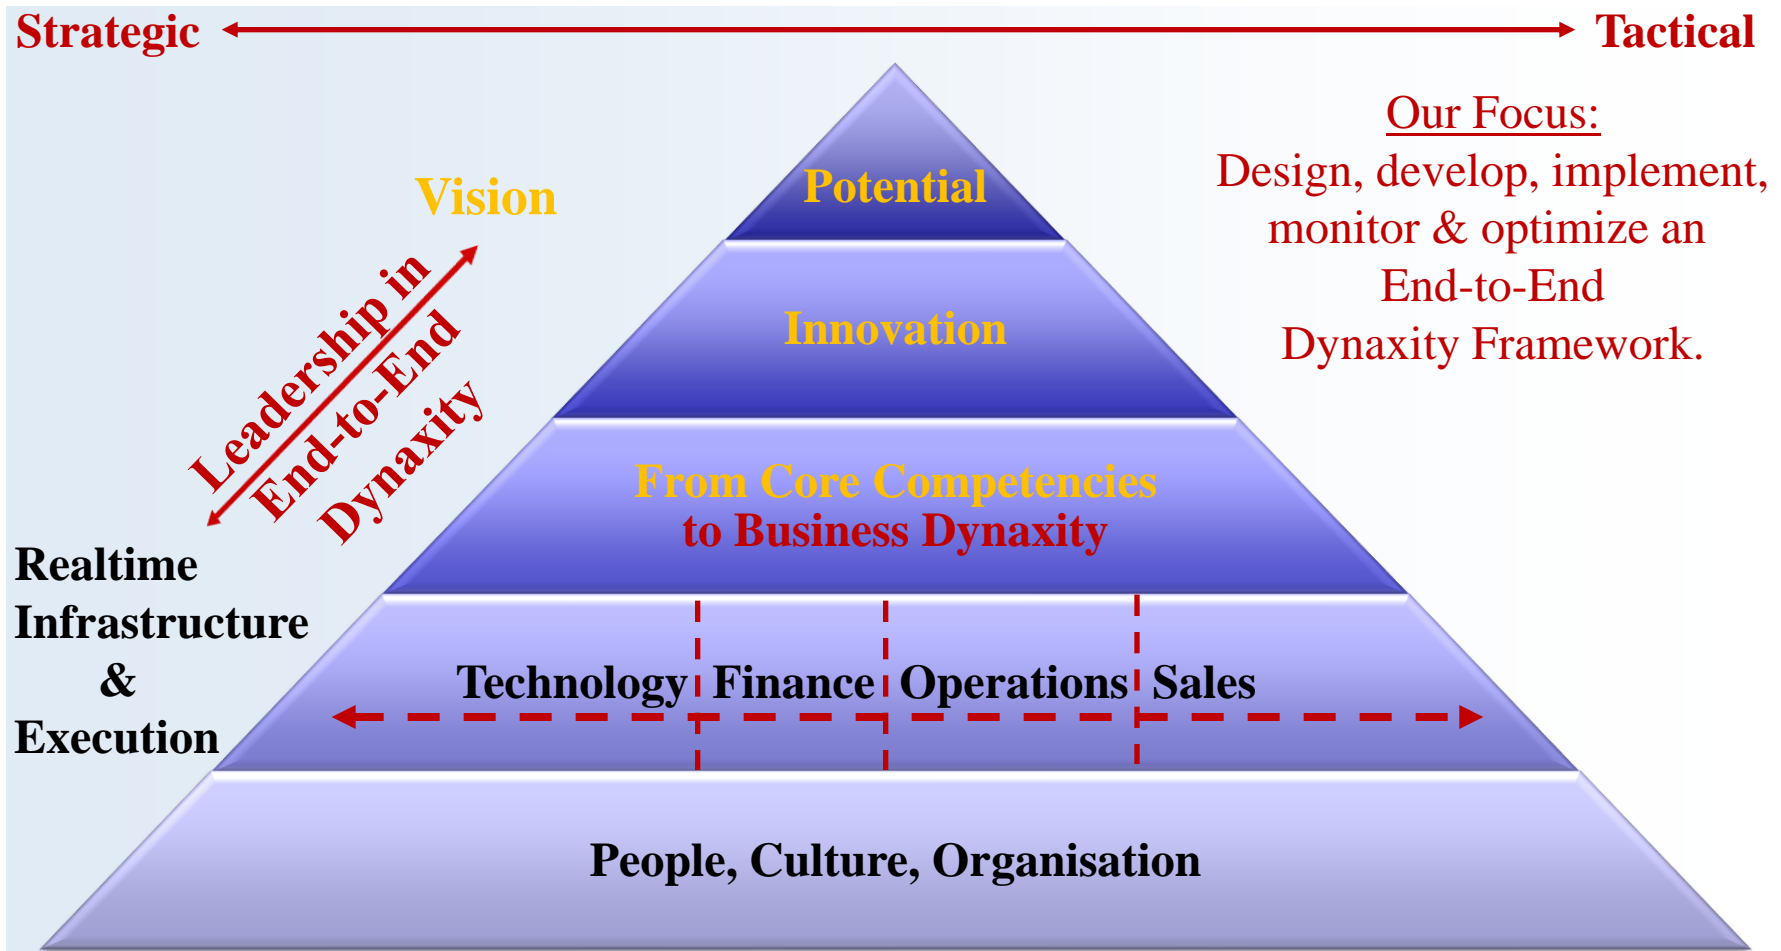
Strategic

Tactical

Our Focus:

Design, develop, implement, monitor & optimize an End-to-End Dynaxity Framework.

Vision

Leadership in End-to-End Dynaxity

Potential

Innovation

From Core Competencies to Business Dynaxity

Realtime Infrastructure & Execution

Technology Finance Operations Sales

People, Culture, Organisation